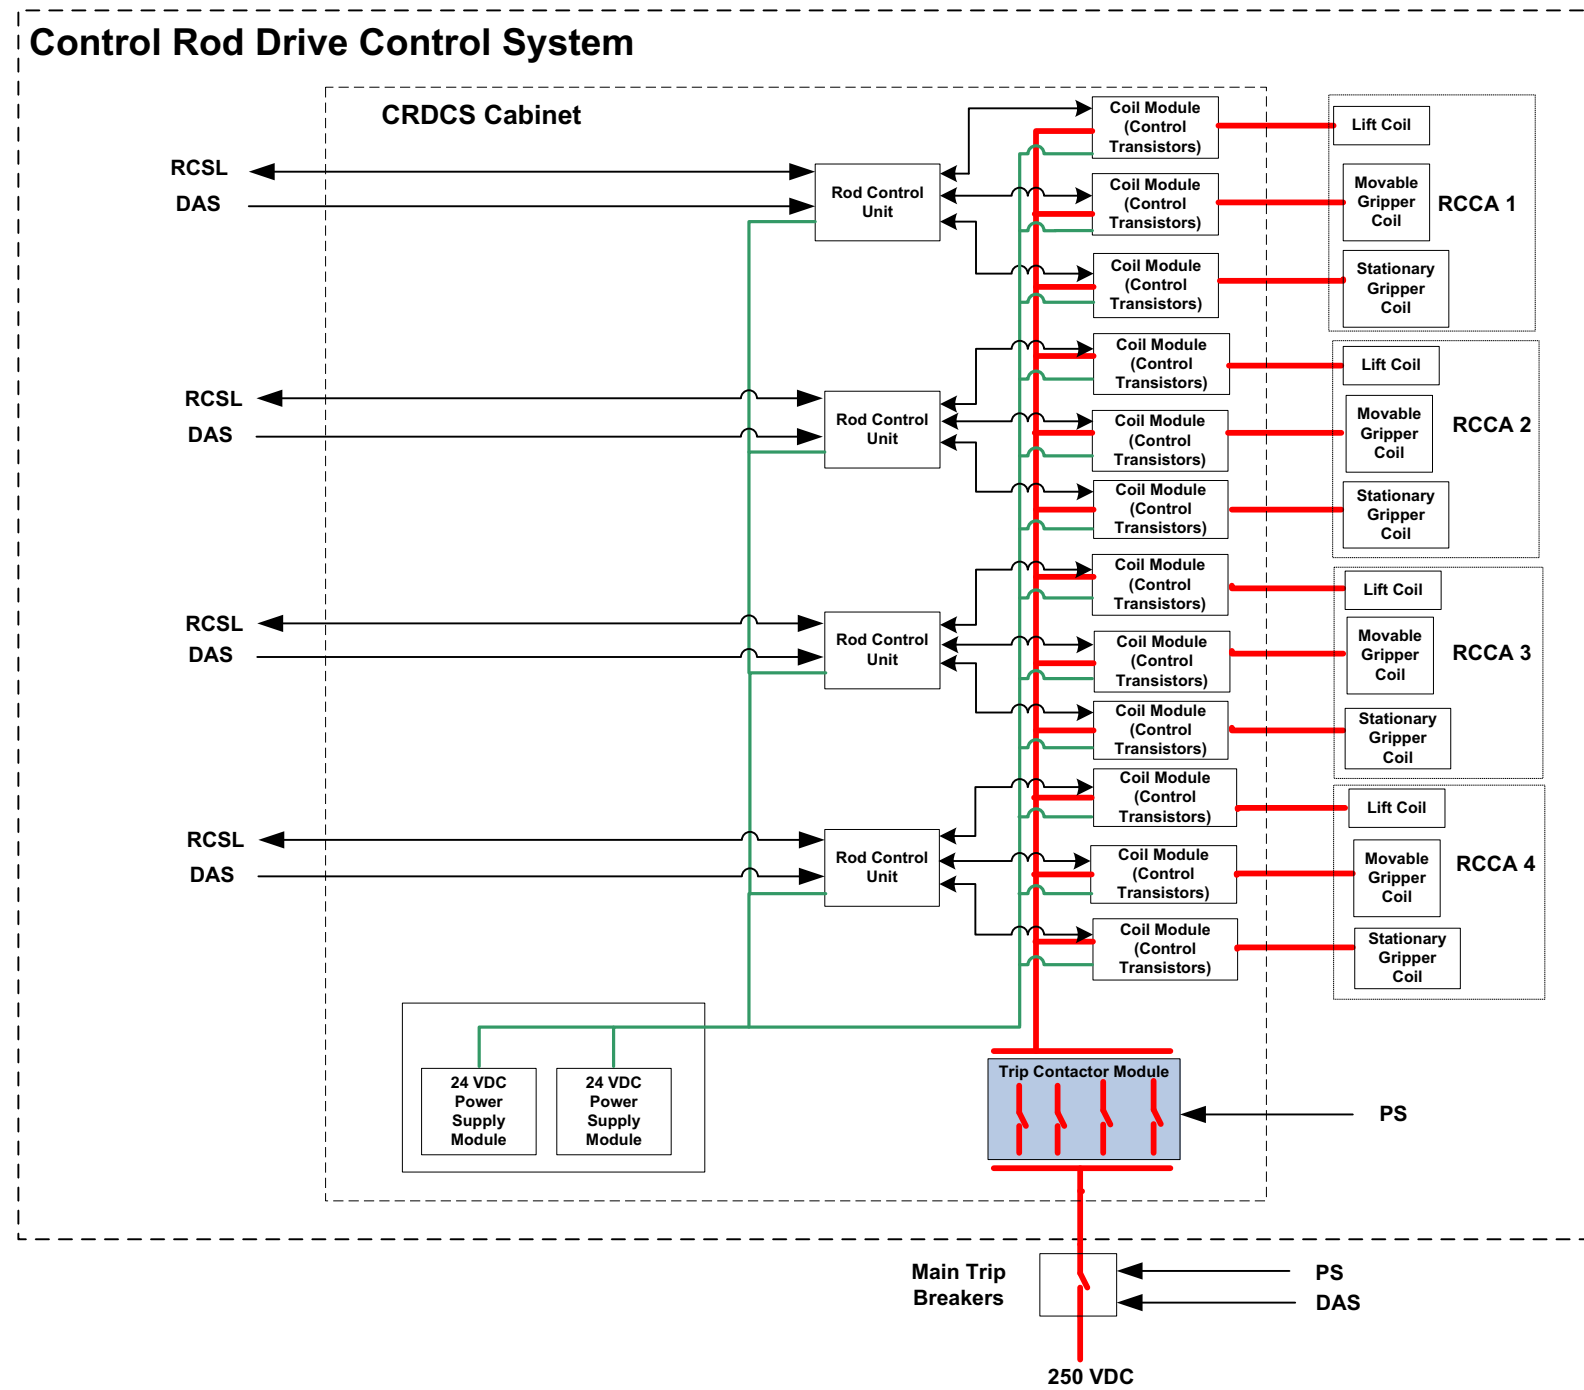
Control Rod Drive Control System

CRDCS Cabinet

RCSL
DAS

Rod Control Unit

Coil Module (Control Transistors)
Coil Module (Control Transistors)
Coil Module (Control Transistors)

Lift Coil
Movable Gripper Coil
Stationary Gripper Coil
RCCA 1

RCSL
DAS

Rod Control Unit

Coil Module (Control Transistors)
Coil Module (Control Transistors)
Coil Module (Control Transistors)

Lift Coil
Movable Gripper Coil
Stationary Gripper Coil
RCCA 2

RCSL
DAS

Rod Control Unit

Coil Module (Control Transistors)
Coil Module (Control Transistors)
Coil Module (Control Transistors)

Lift Coil
Movable Gripper Coil
Stationary Gripper Coil
RCCA 3

RCSL
DAS

Rod Control Unit

Coil Module (Control Transistors)
Coil Module (Control Transistors)
Coil Module (Control Transistors)

Lift Coil
Movable Gripper Coil
Stationary Gripper Coil
RCCA 4

24 VDC Power Supply Module
24 VDC Power Supply Module

Trip Contactor Module

PS

Main Trip Breakers

PS
DAS

250 VDC